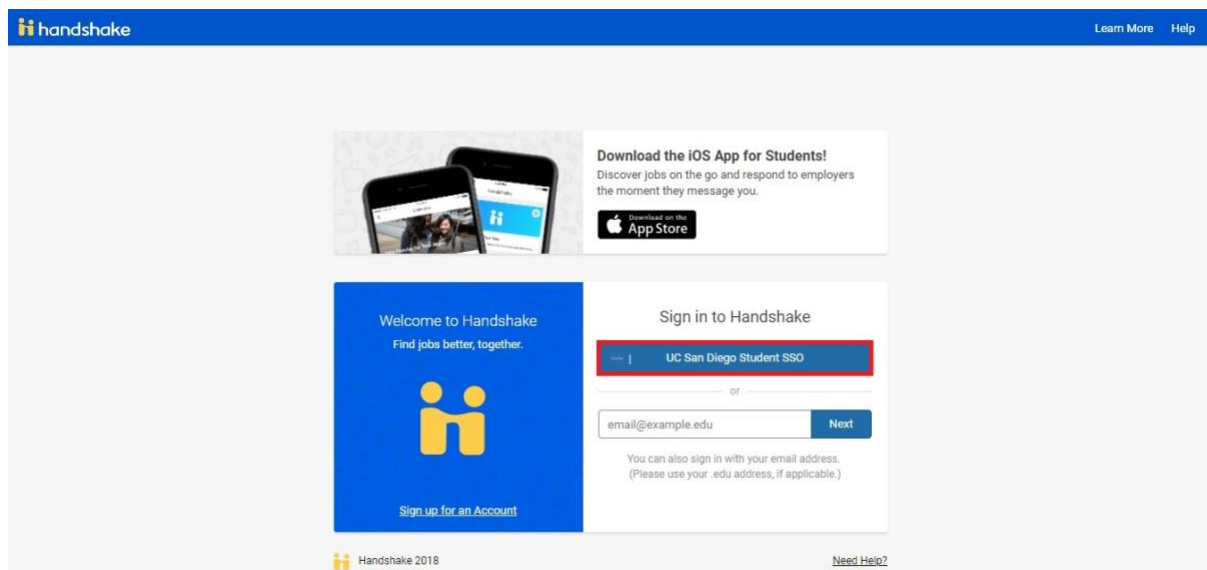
handshake

Learn More Help

Download the iOS App for Students!
Discover jobs on the go and respond to employers the moment they message you.

Download on the App Store

Welcome to Handshake
Find jobs better, together.

Sign up for an Account

Sign in to Handshake

UC San Diego Student SSO

or

email@example.edu

Next

You can also sign in with your email address. (Please use your .edu address, if applicable.)

Handshake 2018

Need Help?